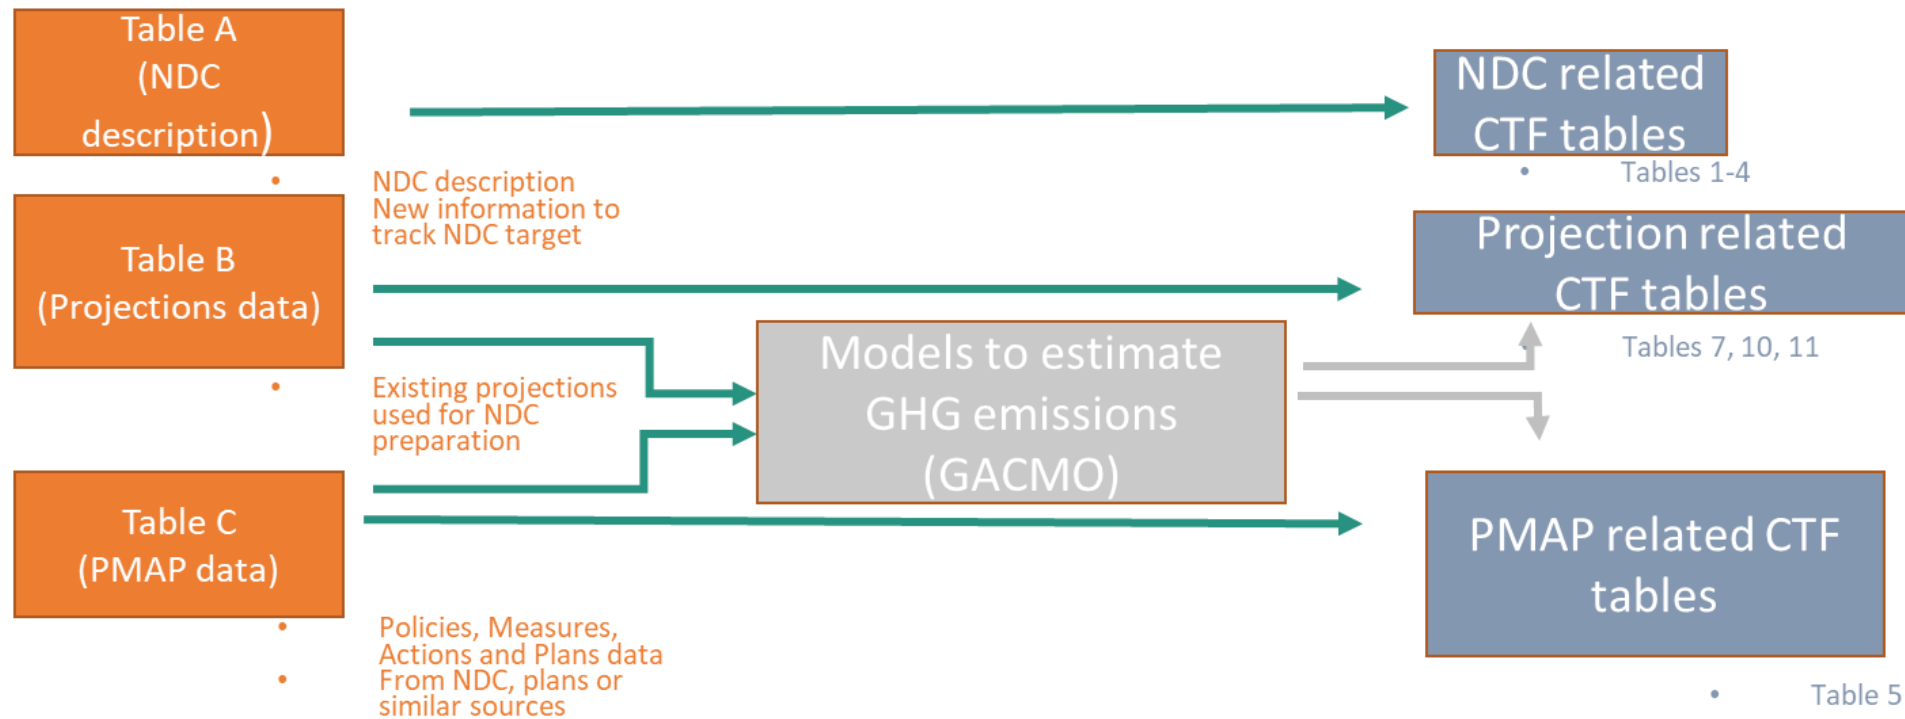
Table A
(NDC
description)

•
NDC description
New information to track NDC target

Table B
(Projections data)

•
Existing projections used for NDC preparation

Table C
(PMAP data)

•
•
Policies, Measures, Actions and Plans data From NDC, plans or similar sources

Models to estimate GHG emissions (GACMO)

NDC related CTF tables
• Tables 1-4

Projection related CTF tables
Tables 7, 10, 11

PMAP related CTF tables
• Table 5